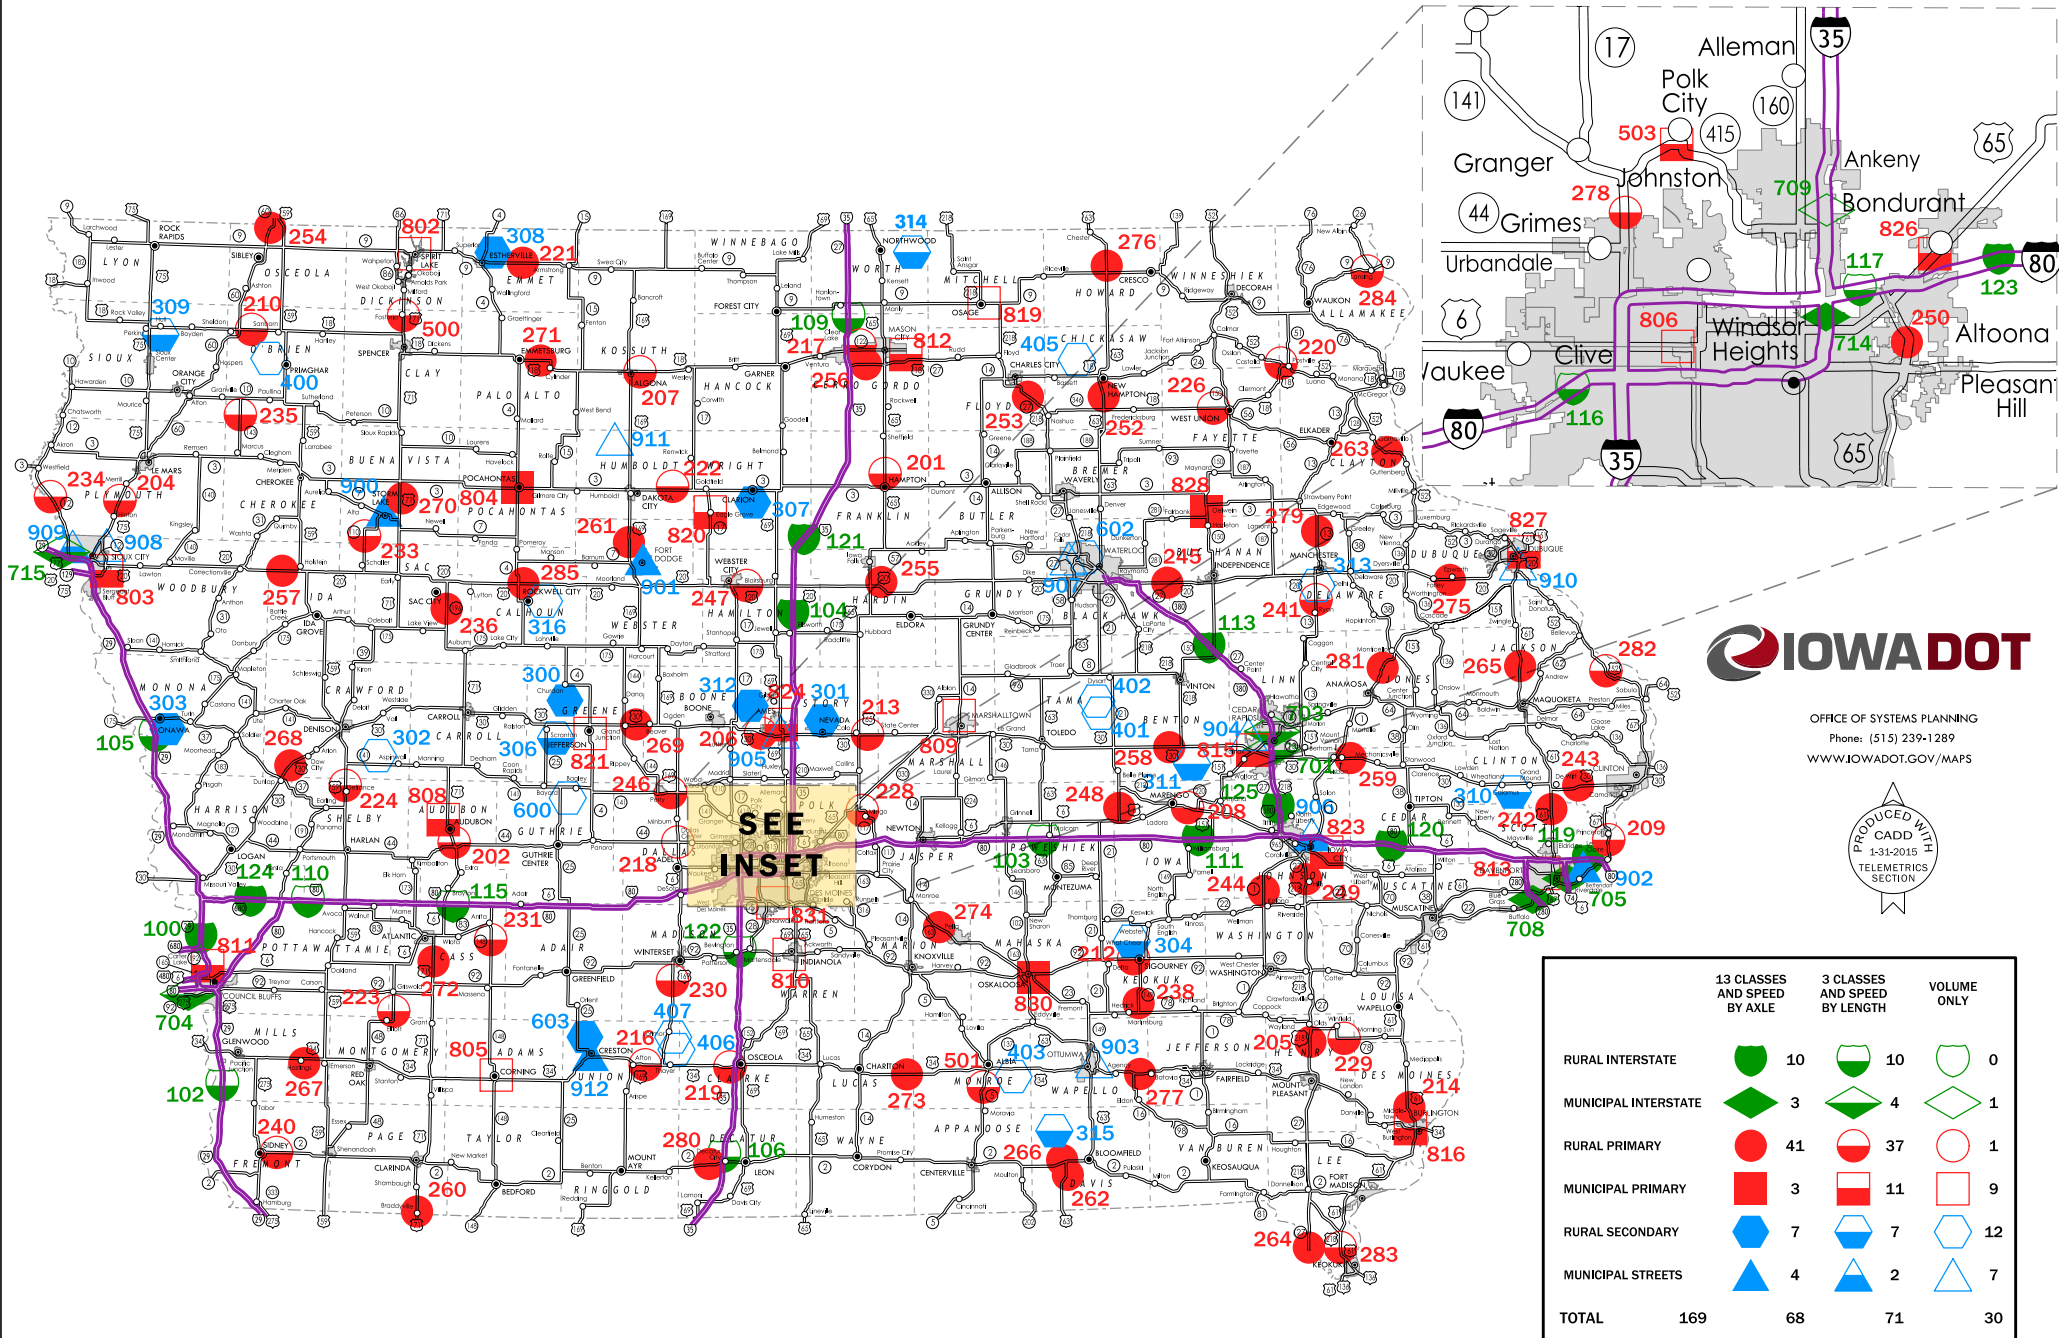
IOWADOT

OFFICE OF SYSTEMS PLANNING
Phone: (515) 239-1289
WWW.IOWADOT.GOV/MAPS

PRODUCED WITH CADD 1-31-2015 TELEMETRICS SECTION

SEE INSET

| | 13 CLASSES AND SPEED BY AXLE | 3 CLASSES AND SPEED BY LENGTH | VOLUME ONLY |
|---|---|---|---|
| RURAL INTERSTATE | 10 | 10 | 0 |
| MUNICIPAL INTERSTATE | 3 | 4 | 1 |
| RURAL PRIMARY | 41 | 37 | 1 |
| MUNICIPAL PRIMARY | 3 | 11 | 9 |
| RURAL SECONDARY | 7 | 7 | 12 |
| MUNICIPAL STREETS | 4 | 2 | 7 |
| TOTAL 169 | 68 | 71 | 30 |

Alleman, Polk City, Granger, Johnston, Grimes, Urbandale, Ankeny, Bondurant, Altoona, Clive, Windsor Heights, Waukee, Pleasant Hill

503 278 709 826 117 123 806 714 250 116

LYON, OSCEOLA, DICKINSON, EMMET, WINNEBAGO, WORTH, MITCHELL, HOWARD, WINNESHIEK, ALLAMAKEE, SIOUX, O'BRIEN, CLAY, PALO ALTO, KOSSUTH, HANCOCK, CERRO GORDO, FLOYD, CHICKASAW, FAYETTE, CLAYTON, PLYMOUTH, CHEROKEE, BUENA VISTA, POCAHONTAS, HUMBOLDT, WRIGHT, FRANKLIN, BUTLER, BREMER, WOODBURY, IDA, SAC, CALHOUN, WEBSTER, HAMILTON, HARDIN, GRUNDY, BLACK HAWK, BUCHANAN, DELAWARE, DUBUQUE, MONONA, CRAWFORD, CARROLL, GREENE, BOONE, STORY, MARSHALL, TAMA, BENTON, LINN, JONES, JACKSON, HARRISON, SHELBY, AUDUBON, GUTHRIE, DALLAS, POLK, JASPER, POWESHIEK, IOWA, JOHNSON, CEDAR, CLINTON, SCOTT, MUSCATINE, POTTAWATTAMIE, CASS, ADAIR, MADISON, WARREN, MARION, MAHASKA, KEOKUK, WASHINGTON, LOUISA, MILLS, MONTGOMERY, ADAMS, UNION, CLARKE, LUCAS, MONROE, WAPELLO, JEFFERSON, HENRY, DES MOINES, FREMONT, PAGE, TAYLOR, RINGGOLD, DECATUR, WAYNE, APPANOOSE, DAVIS, VAN BUREN, LEE

254 802 308 221 314 276 284 309 210 500 271 109 217 812 819 405 220 226 400 235 207 256 253 252 911 201 263 234 204 222 900 270 804 828 279 909 908 261 820 307 121 827 715 803 233 285 255 245 313 910 257 236 316 901 247 104 602 907 241 275 113 282 281 265 300 312 824 301 303 213 402 703 105 268 302 306 269 206 905 809 401 904 815 258 701 243 821 246 228 311 259 224 808 600 248 125 906 310 242 209 208 823 120 119 202 218 103 111 813 902 124 110 115 244 249 705 274 708 100 231 122 304 212 811 230 816 830 238 704 223 272 603 407 216 406 403 903 205 229 805 501 214 267 912 219 273 277 102 240 315 280 106 266 816 262 260 264 283 831